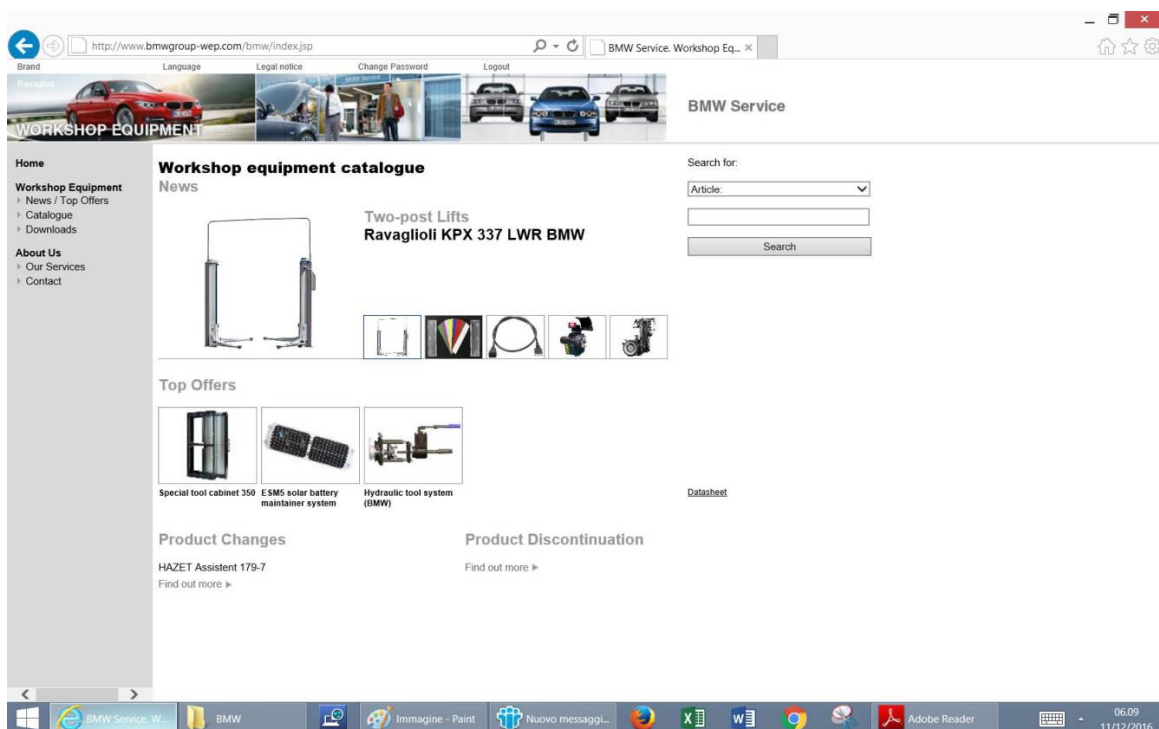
http://www.bmwgroup-wep.com/bmw/index.jsp

BMW Service. Workshop Eq... ×

Brand Language Legal notice Change Password Logout

Ravaglioli

WORKSHOP EQUIPMENT

BMW Service

Home

Workshop Equipment
News / Top Offers
Catalogue
Downloads

About Us
Our Services
Contact

Workshop equipment catalogue

News

Two-post Lifts
Ravaglioli KPX 337 LWR BMW

Top Offers

Special tool cabinet 350

ESM5 solar battery maintainer system

Hydraulic tool system (BMW)

Product Changes

HAZET Assistent 179-7
Find out more ▸

Product Discontinuation

Find out more ▸

Search for:

Article:

Search

Datasheet

BMW Service. W...

BMW

Immagine - Paint

Nuovo messaggi...

Adobe Reader

06.09
11/12/2016